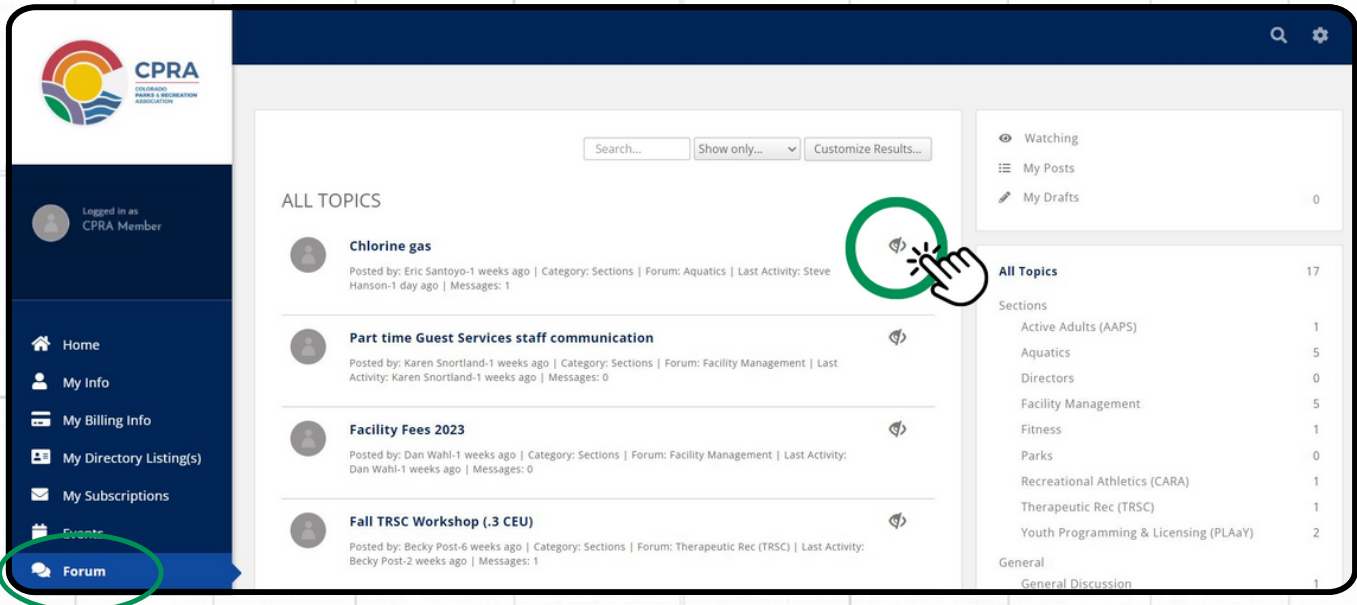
CPRA
COLORADO PARKS & RECREATION ASSOCIATION

Logged in as
CPRA Member

Home
My Info
My Billing Info
My Directory Listing(s)
My Subscriptions
Events
Forum

Search...
Show only...
Customize Results...

ALL TOPICS

Chlorine gas
Posted by: Eric Santoyo-1 weeks ago | Category: Sections | Forum: Aquatics | Last Activity: Steve Hanson-1 day ago | Messages: 1

Part time Guest Services staff communication
Posted by: Karen Snortland-1 weeks ago | Category: Sections | Forum: Facility Management | Last Activity: Karen Snortland-1 weeks ago | Messages: 0

Facility Fees 2023
Posted by: Dan Wahl-1 weeks ago | Category: Sections | Forum: Facility Management | Last Activity: Dan Wahl-1 weeks ago | Messages: 0

Fall TRSC Workshop (.3 CEU)
Posted by: Becky Post-6 weeks ago | Category: Sections | Forum: Therapeutic Rec (TRSC) | Last Activity: Becky Post-2 weeks ago | Messages: 1

Watching
My Posts
My Drafts 0

All Topics 17
Sections
Active Adults (AAPS) 1
Aquatics 5
Directors 0
Facility Management 5
Fitness 1
Parks 0
Recreational Athletics (CARA) 1
Therapeutic Rec (TRSC) 1
Youth Programming & Licensing (PLAaY) 2
General
General Discussion 1